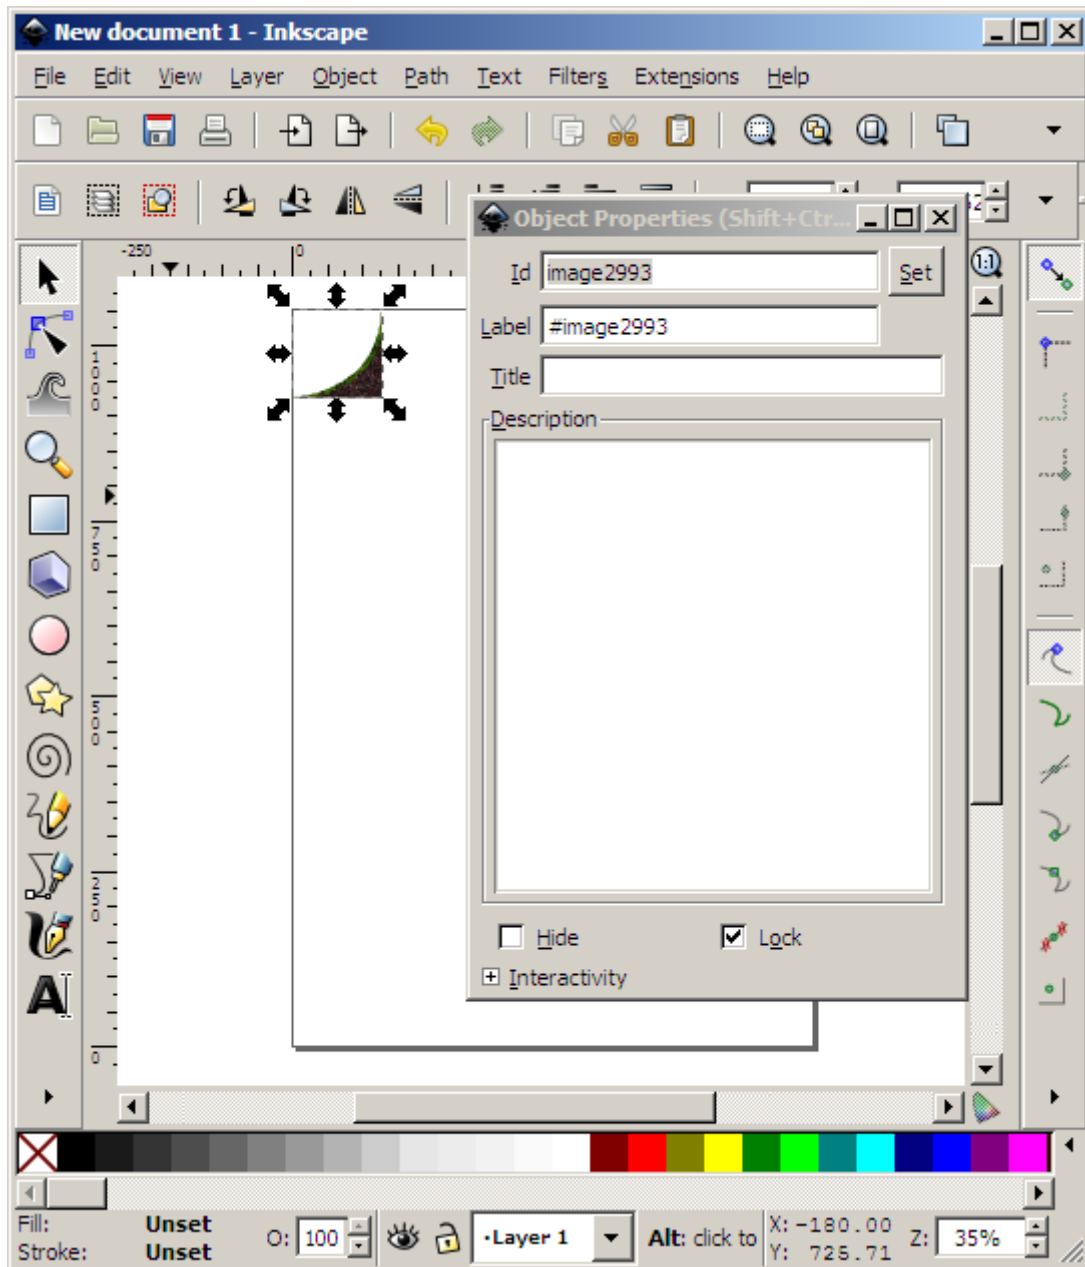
New document 1 - Inkscape

File Edit View Layer Object Path Text Filters Extensions Help

Object Properties (Shift+Ctr...

Id image2993 Set

Label #image2993

Title

Description

Hide

Lock

Interactivity

-250 0

1000

750

500

250

0

1:1

Fill: Unset
Stroke: Unset

O: 100

·Layer 1

Alt: click to

X: -180.00
Y: 725.71

Z: 35%